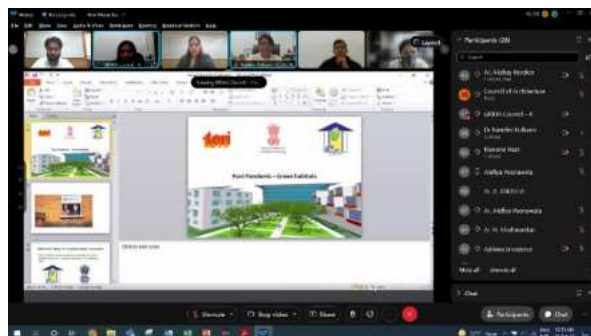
teri

Post Pandemic – Green Habitats

Participants (28)

Ar. Akshay Kendre

Council of Architecture

Dr. Nanda Kulkarni

Kaveree Nair

Aditya Poonawala

Ar. Aditya Poonawala

Ar. N. Madhusudan

Aishwarya

Chat

Unmute

Stop video

Share

Participants

Chat

Layout